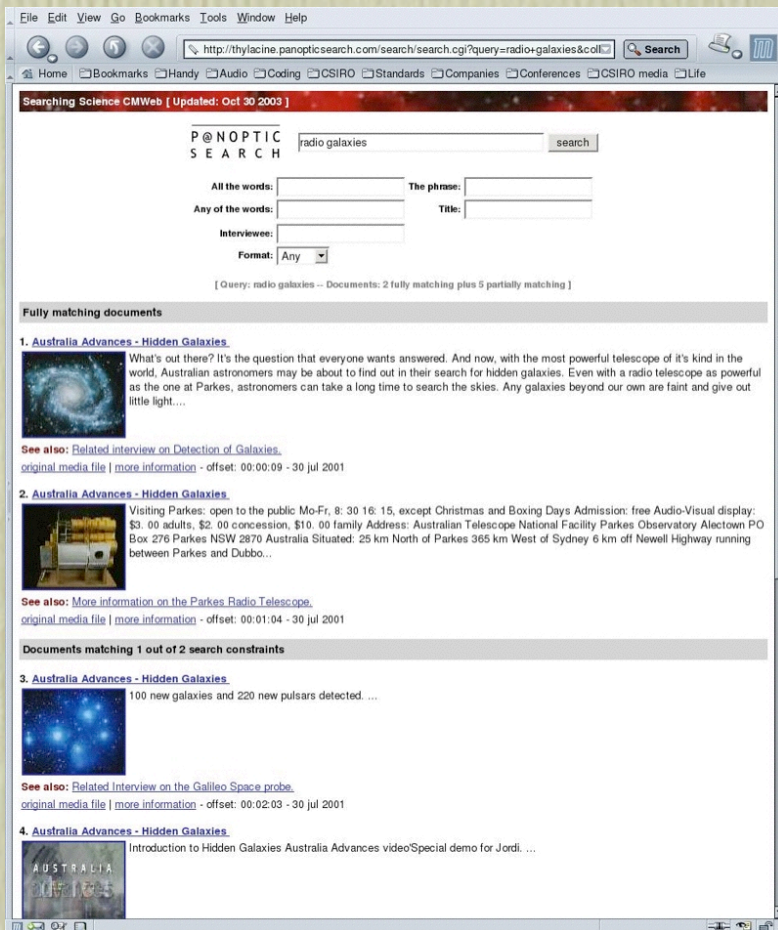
File Edit View Go Bookmarks Tools Window Help

http://thylacine.panopticsearch.com/search/search.cgi?query=radio+galaxies&coll

Search

Home Bookmarks Handy Audio Coding CSIRO Standards Companies Conferences CSIRO media Life

Searching Science CMWeb [ Updated: Oct 30 2003 ]

P@NOPTIC SEARCH

radio galaxies

search

All the words:

The phrase:

Any of the words:

Title:

Interviewee:

Format: Any

[ Query: radio galaxies -- Documents: 2 fully matching plus 5 partially matching ]

Fully matching documents

1. Australia Advances - Hidden Galaxies

What's out there? It's the question that everyone wants answered. And now, with the most powerful telescope of it's kind in the world, Australian astronomers may be about to find out in their search for hidden galaxies. Even with a radio telescope as powerful as the one at Parkes, astronomers can take a long time to search the skies. Any galaxies beyond our own are faint and give out little light....

See also: Related interview on Detection of Galaxies.

original media file | more information - offset: 00:00:09 - 30 jul 2001

2. Australia Advances - Hidden Galaxies

Visiting Parkes: open to the public Mo-Fr, 8: 30 16: 15, except Christmas and Boxing Days Admission: free Audio-Visual display: $3. 00 adults, $2. 00 concession, $10. 00 family Address: Australian Telescope National Facility Parkes Observatory Alectown PO Box 276 Parkes NSW 2870 Australia Situated: 25 km North of Parkes 365 km West of Sydney 6 km off Newell Highway running between Parkes and Dubbo...

See also: More information on the Parkes Radio Telescope.

original media file | more information - offset: 00:01:04 - 30 jul 2001

Documents matching 1 out of 2 search constraints

3. Australia Advances - Hidden Galaxies

100 new galaxies and 220 new pulsars detected. ...

See also: Related Interview on the Galileo Space probe.

original media file | more information - offset: 00:02:03 - 30 jul 2001

4. Australia Advances - Hidden Galaxies

Introduction to Hidden Galaxies Australia Advances video'Special demo for Jordi. ...

AUSTRALIA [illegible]